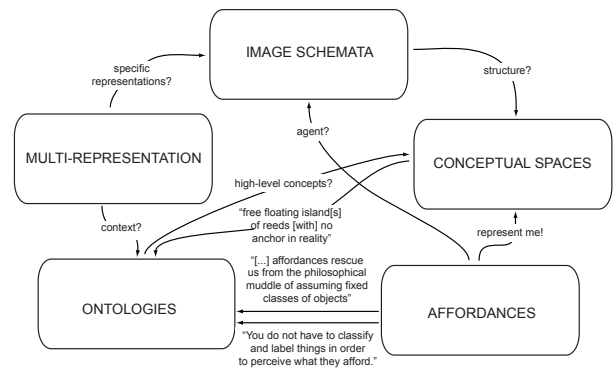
IMAGE SCHEMATA

specific representations?

structure?

MULTI-REPRESENTATION

agent?

CONCEPTUAL SPACES

high-level concepts?

"free floating island[s] of reeds [with] no anchor in reality"

context?

represent me!

"[...] affordances rescue us from the philosophical muddle of assuming fixed classes of objects"

ONTOLOGIES

AFFORDANCES

"You do not have to classify and label things in order to perceive what they afford."